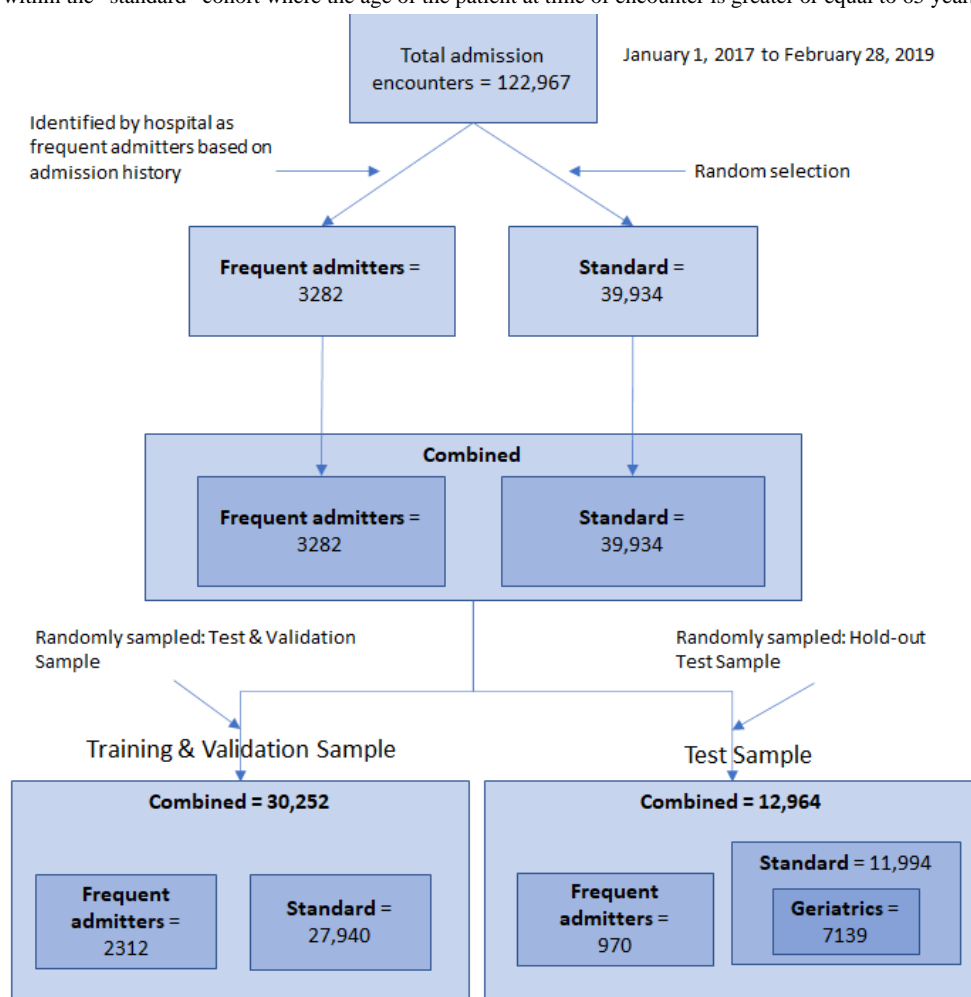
within the "standard" cohort where the age of the patient at time of encounter is greater or equal to 65 year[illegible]

Total admission encounters = 122,967

January 1, 2017 to February 28, 2019

Identified by hospital as frequent admitters based on admission history

Random selection

Frequent admitters = 3282

Standard = 39,934

Combined

Frequent admitters = 3282

Standard = 39,934

Randomly sampled: Test & Validation Sample

Randomly sampled: Hold-out Test Sample

Training & Validation Sample

Test Sample

Combined = 30,252

Frequent admitters = 2312

Standard = 27,940

Combined = 12,964

Frequent admitters = 970

Standard = 11,994

Geriatrics = 7139